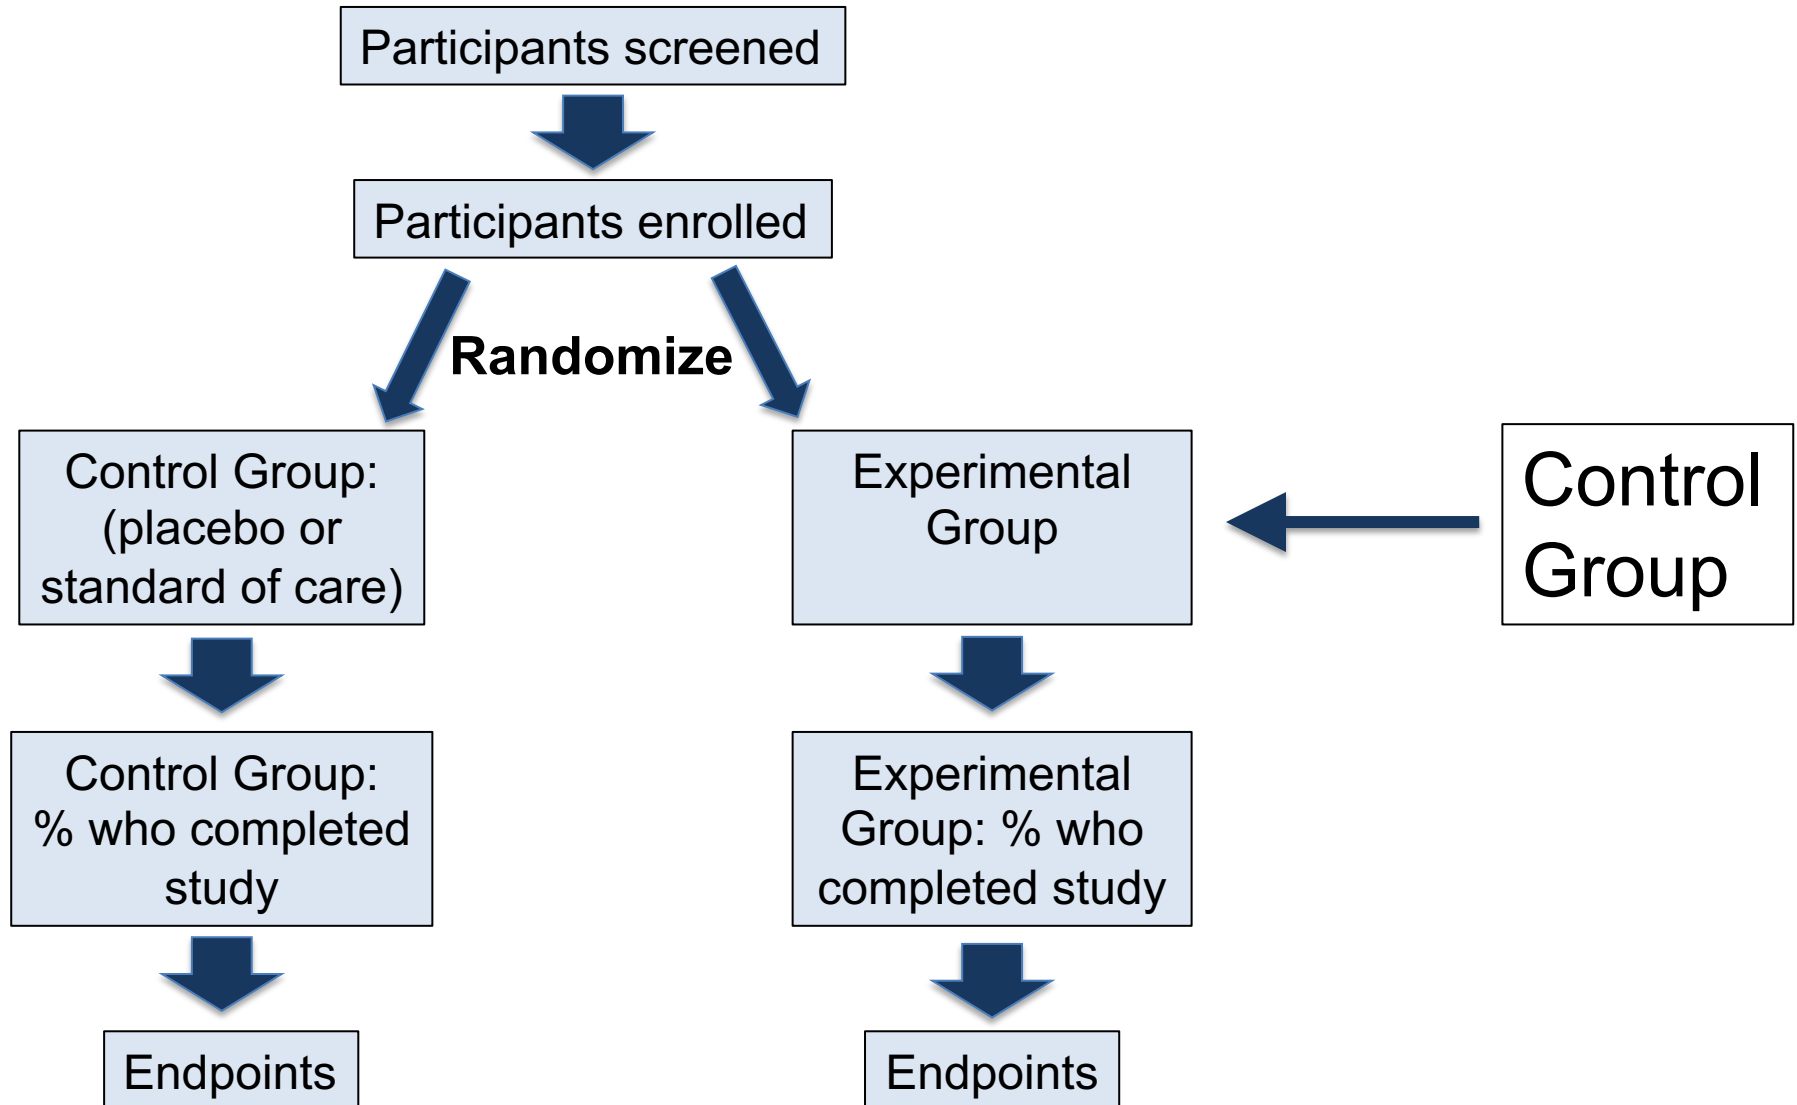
Participants screened

Participants enrolled

Randomize

Control Group: (placebo or standard of care)

Experimental Group

Control Group

Control Group: % who completed study

Experimental Group: % who completed study

Endpoints

Endpoints